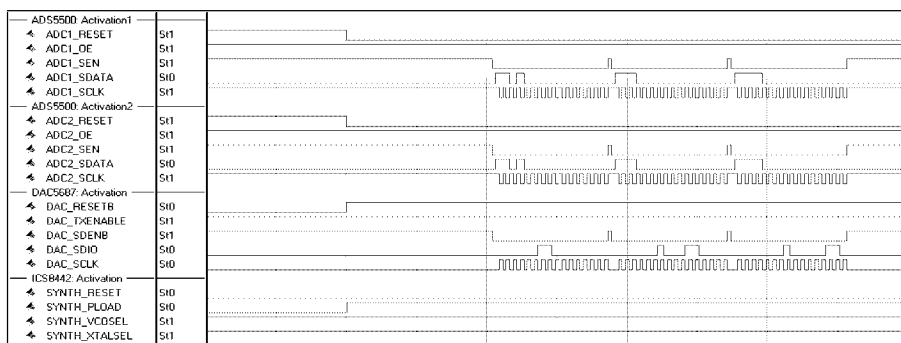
ADS5500: Activation1

| | |
|---|---|
| ADC1_RESET | St1 |
| ADC1_OE | St1 |
| ADC1_SEN | St1 |
| ADC1_SDATA | St0 |
| ADC1_SCLK | St1 |

ADS5500: Activation2

| | |
|---|---|
| ADC2_RESET | St1 |
| ADC2_OE | St1 |
| ADC2_SEN | St1 |
| ADC2_SDATA | St0 |
| ADC2_SCLK | St1 |

DAC5687: Activation

| | |
|---|---|
| DAC_RESETB | St0 |
| DAC_TXENABLE | St1 |
| DAC_SDENB | St1 |
| DAC_SDIO | St0 |
| DAC_SCLK | St0 |

ICS8442: Activation

| | |
|---|---|
| SYNTH_RESET | St0 |
| SYNTH_PLOAD | St0 |
| SYNTH_VCOSEL | St1 |
| SYNTH_XTALSEL | St1 |